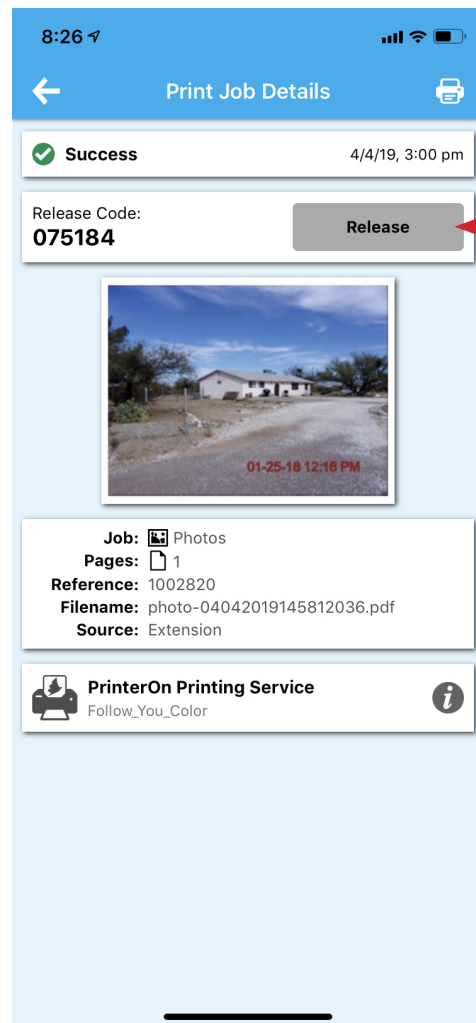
8:26

Print Job Details

Success 4/4/19, 3:00 pm

Release Code:
075184

Release

01-25-18 12:18 PM

Job: Photos
Pages: 1
Reference: 1002820
Filename: photo-04042019145812036.pdf
Source: Extension

PrinterOn Printing Service
Follow_You_Color